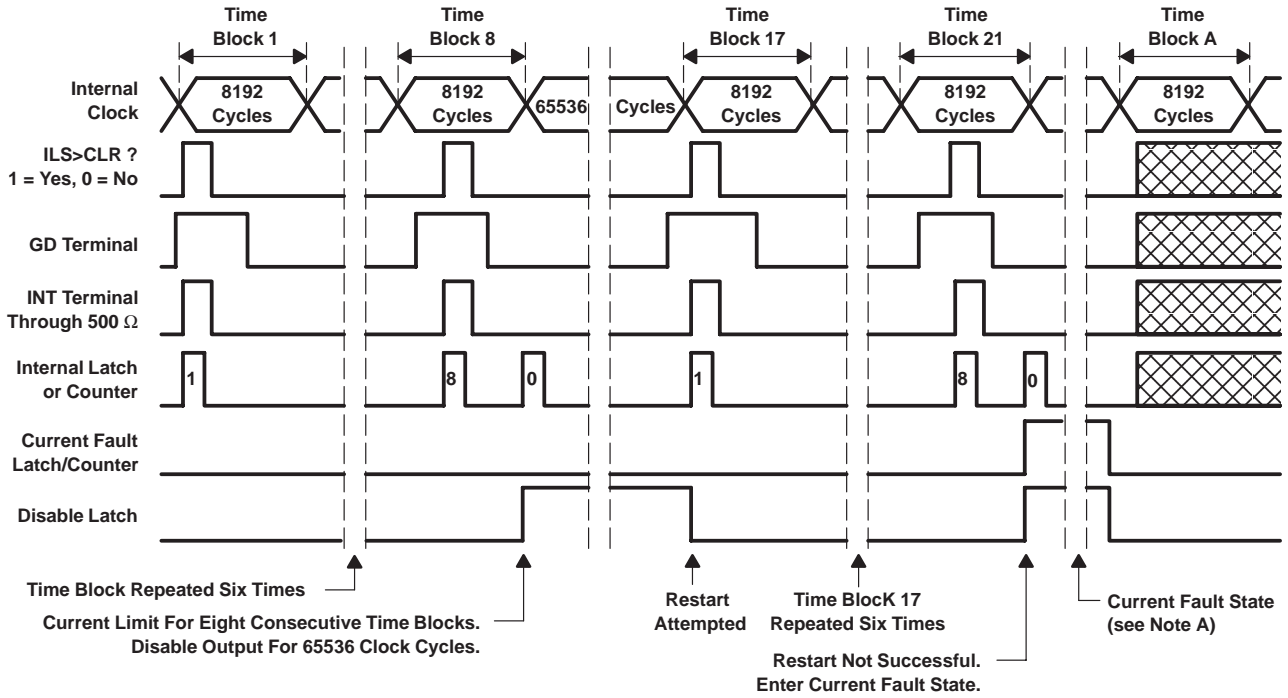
Time Block 1

Time Block 8

Time Block 17

Time Block 21

Time Block A

Internal Clock

8192 Cycles

8192 Cycles

65536

Cycles

8192 Cycles

8192 Cycles

8192 Cycles

ILS>CLR ?
1 = Yes, 0 = No

GD Terminal

INT Terminal Through 500 Ω

Internal Latch or Counter

1

8

0

1

8

0

Current Fault Latch/Counter

Disable Latch

Time Block Repeated Six Times

Current Limit For Eight Consecutive Time Blocks.
Disable Output For 65536 Clock Cycles.

Restart Attempted

Time BlocK 17 Repeated Six Times

Current Fault State (see Note A)

Restart Not Successful.
Enter Current Fault State.